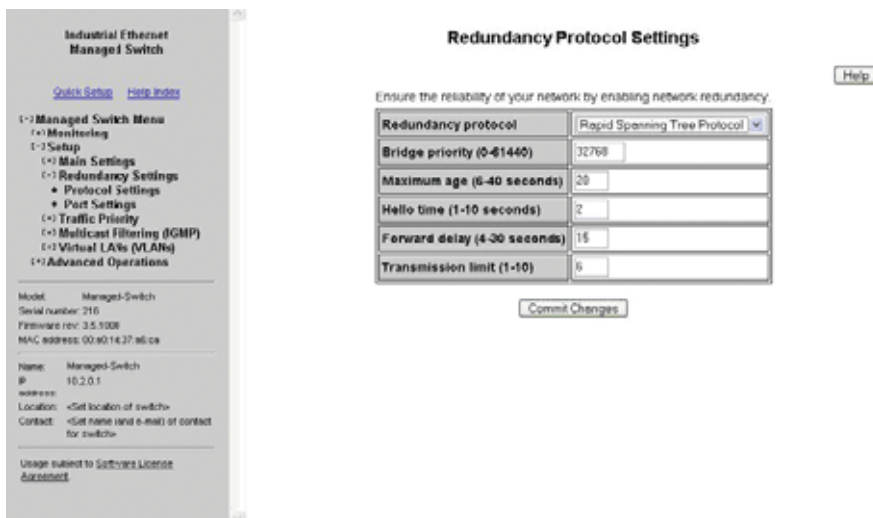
Industrial Ethernet
Managed Switch

Quick Setup Help Index

[-] Managed Switch Menu
[+] Monitoring
[-] Setup
[+] Main Settings
[-] Redundancy Settings
• Protocol Settings
• Port Settings
[+] Traffic Priority
[+] Multicast Filtering (IGMP)
[+] Virtual LANs (VLANs)
[+] Advanced Operations

Model: Managed-Switch
Serial number: 216
Firmware rev: 3.5.1008
MAC address: 00:a0:14:37:a6:ca

Name: Managed-Switch
IP address: 10.2.0.1
Location: <Set location of switch>
Contact: <Set name (and e-mail) of contact for switch>

Usage subject to Software License Agreement.

Redundancy Protocol Settings

Help

Ensure the reliability of your network by enabling network redundancy.

| Redundancy protocol | Rapid Spanning Tree Protocol |
|---|---|
| Bridge priority (0-61440) | 32768 |
| Maximum age (6-40 seconds) | 20 |
| Hello time (1-10 seconds) | 2 |
| Forward delay (4-30 seconds) | 15 |
| Transmission limit (1-10) | 6 |

Commit Changes